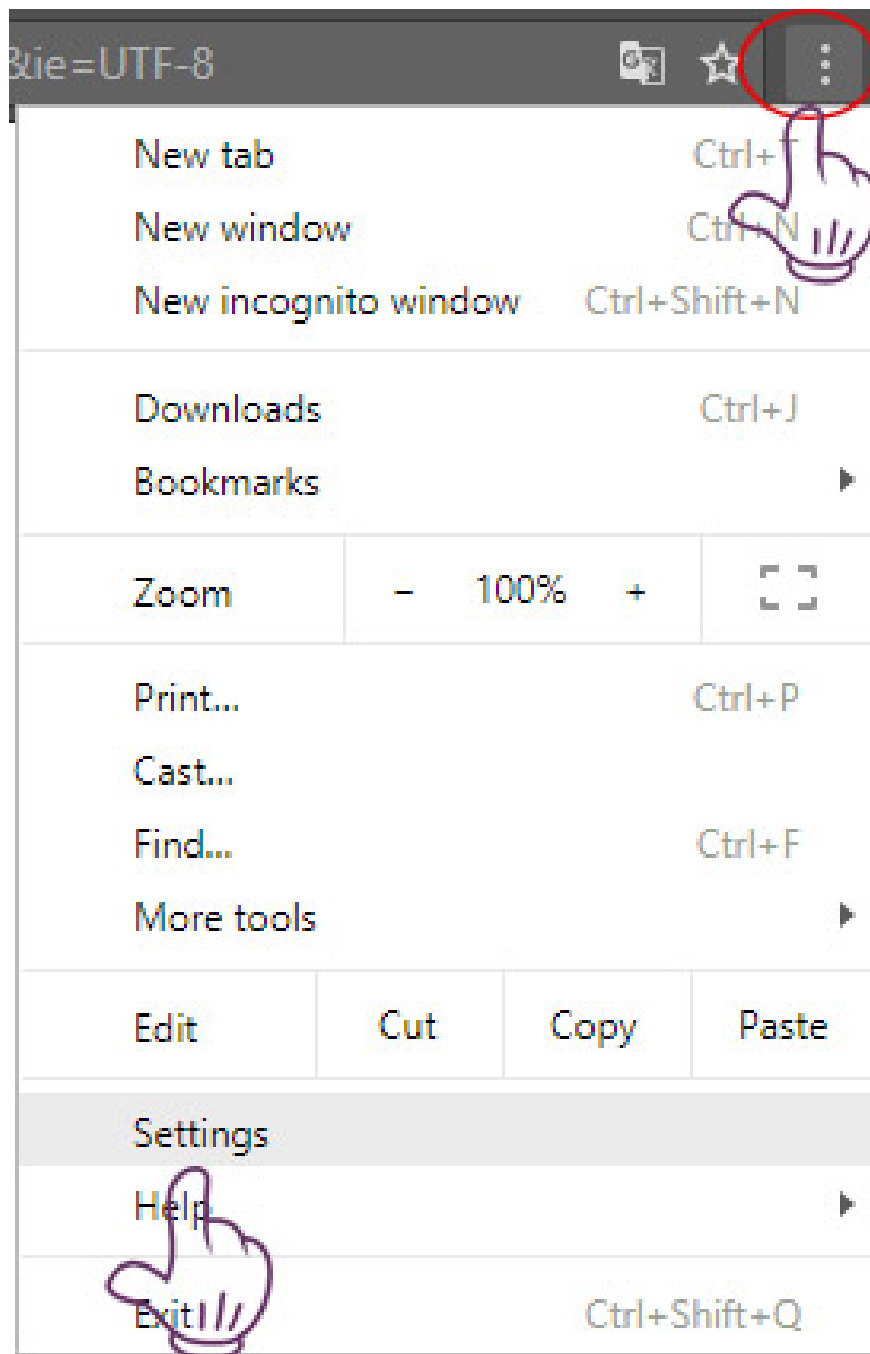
&ie=UTF-8

New tab Ctrl+T
New window Ctrl+N
New incognito window Ctrl+Shift+N

Downloads Ctrl+J
Bookmarks

Zoom – 100% +

Print... Ctrl+P
Cast...
Find... Ctrl+F
More tools

Edit Cut Copy Paste

Settings
Help

Exit Ctrl+Shift+Q